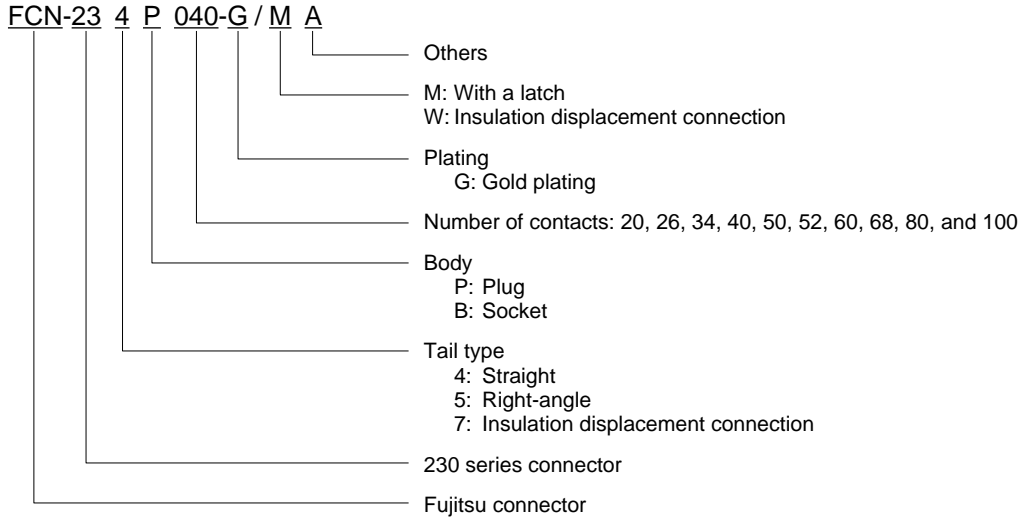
FCN-23 4 P 040-G / M A

Others

M: With a latch
W: Insulation displacement connection

Plating
G: Gold plating

Number of contacts: 20, 26, 34, 40, 50, 52, 60, 68, 80, and 100

Body
P: Plug
B: Socket

Tail type
4: Straight
5: Right-angle
7: Insulation displacement connection

230 series connector

Fujitsu connector